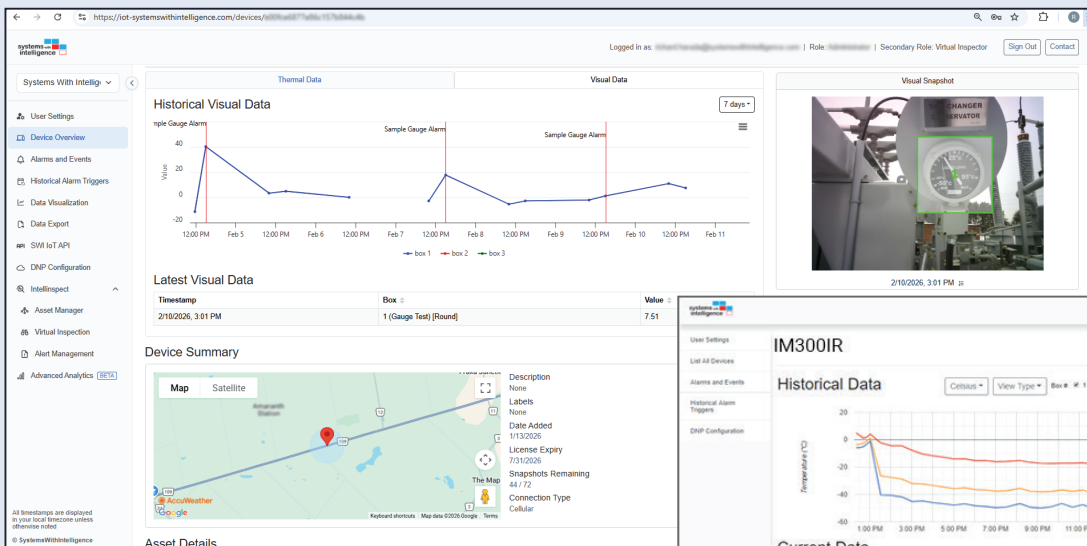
https://iot-systemswithintelligence.com/devices/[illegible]

systems with intelligence

Logged in as: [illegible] | Role: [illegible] | Secondary Role: Virtual Inspector
Sign Out
Contact

Systems With Intellig

User Settings
Device Overview
Alarms and Events
Historical Alarm Triggers
Data Visualization
Data Export
SWI IoT API
DNP Configuration
Intellinspect
Asset Manager
Virtual Inspection
Alert Management
Advanced Analytics BETA

All timestamps are displayed in your local timezone unless otherwise noted
© SystemsWithIntelligence

Thermal Data
Visual Data

Historical Visual Data
7 days

mple Gauge Alarm
Sample Gauge Alarm
Sample Gauge Alarm

Value
40
20
0
-20

12:00 PM Feb 5 12:00 PM Feb 6 12:00 PM Feb 7 12:00 PM Feb 8 12:00 PM Feb 9 12:00 PM Feb 10 12:00 PM Feb 11

box 1 box 2 box 3

Latest Visual Data

| Timestamp | Box | Value |
|---|---|---|
| 2/10/2026, 3:01 PM | 1 (Gauge Test) [Round] | 7.51 |

Device Summary

Map Satellite
Amaranth Station
AccuWeather
Google
Keyboard shortcuts Map data ©2026 Google Terms
The Map

Description
None
Labels
None
Date Added
1/13/2026
License Expiry
7/31/2026
Snapshots Remaining
44 / 72
Connection Type
Cellular

Asset Details

Visual Snapshot
CHANGER
ERVATOR
2/10/2026, 3:01 PM

systems with intelligence
User Settings
List All Devices
Alarms and Events
Historical Alarm Triggers
DNP Configuration

IM300IR
Historical Data
Celsius
View Type
Box #
Temperature (°C)
20
0
-20
-40
-60
1:00 PM 3:00 PM 5:00 PM 7:00 PM 9:00 PM 11:00 P
Current Data